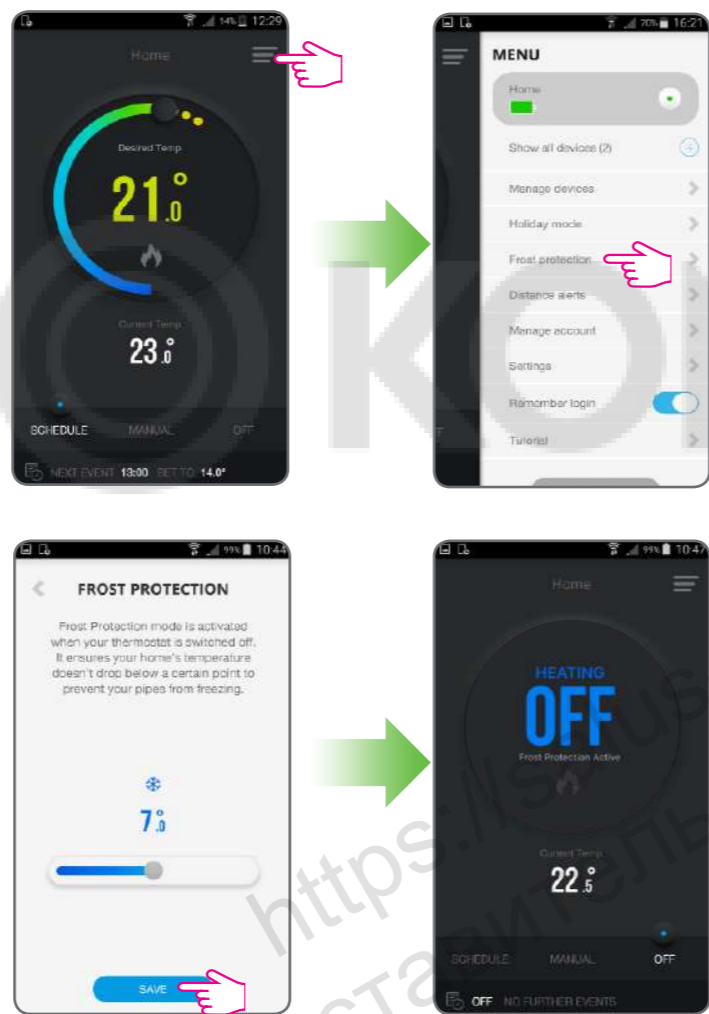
14% 12:29

Home

Desired Temp

21.0°

Current Temp

23.0°

SCHEDULE MANUAL OFF

NEXT EVENT 13:00 SET TO 14.0°

70% 16:21

MENU

Home

Show all devices (2)

Manage devices

Holiday mode

Frost protection

Distance alerts

Manage account

Settings

Remember login

Tutorial

99% 10:44

FROST PROTECTION

Frost Protection mode is activated when your thermostat is switched off. It ensures your home's temperature doesn't drop below a certain point to prevent your pipes from freezing.

7.0°

SAVE

99% 10:47

Home

HEATING

OFF

Frost Protection Active

Current Temp

22.5°

SCHEDULE MANUAL OFF

OFF NO FURTHER EVENTS

https://s...

...стави...